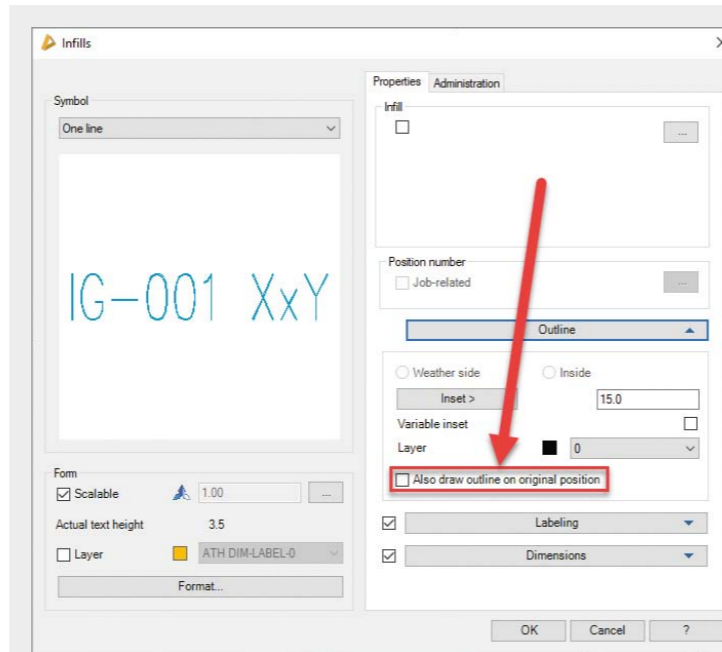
Infills

Symbol
One line

IG−001 XxY

Form
Scalable
1.00
...
Actual text height
3.5
Layer
ATH DIM-LABEL-0
Format...

Properties
Administration
Infill
...
Position number
Job-related
...
Outline
Weather side
Inside
Inset >
15.0
Variable inset
Layer
0
Also draw outline on original position
Labeling
Dimensions

OK
Cancel
?